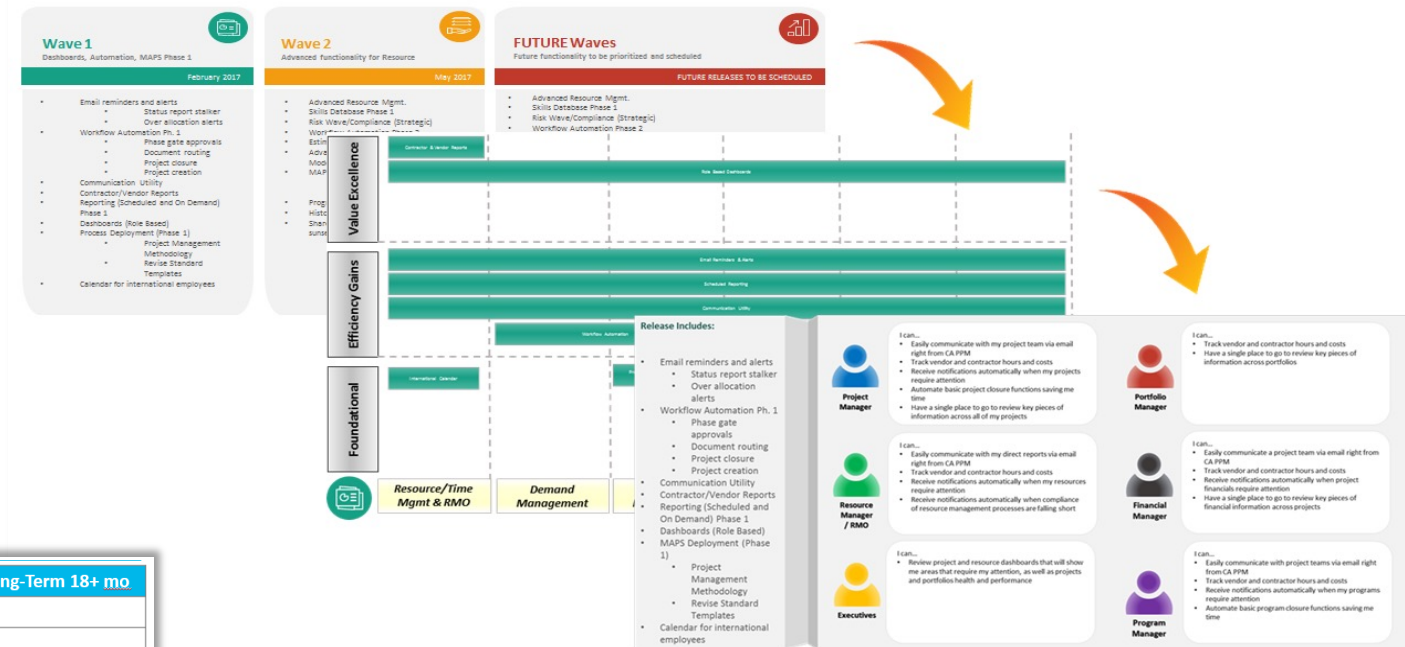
Wave 1
Dashboards, Automation, MAPS Phase 1
February 2017

- Email reminders and alerts
  - Status report stalker
  - Over allocation alerts
- Workflow Automation Ph. 1
  - Phase gate approvals
  - Document routing
  - Project closure
  - Project creation
- Communication Utility
- Contractor/Vendor Reports
- Reporting (Scheduled and On Demand) Phase 1
- Dashboards (Role Based)
- Process Deployment (Phase 1)
  - Project Management Methodology
  - Revise Standard Templates
- Calendar for international employees

Wave 2
Advanced functionality for Resource
May 2017

- Advanced Resource Mgmt.
- Skills Database Phase 1
- Risk Wave/Compliance (Strategic)
- Workflow Automation Phase 2
- Estim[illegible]
- Adva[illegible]
- Mode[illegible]
- MAP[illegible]
- Prog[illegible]
- Histo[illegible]
- Shan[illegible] sunse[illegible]

FUTURE Waves
Future functionality to be prioritized and scheduled
FUTURE RELEASES TO BE SCHEDULED

- Advanced Resource Mgmt.
- Skills Database Phase 1
- Risk Wave/Compliance (Strategic)
- Workflow Automation Phase 2

Value Excellence
Contractor & Vendor Reports
Role Based Dashboards

Efficiency Gains
Email Reminders & Alerts
Scheduled Reporting
Communication Utility
Workflow Automation

Foundational
International Calendar

Resource/Time Mgmt & RMO
Demand Management

Release Includes:
- Email reminders and alerts
  - Status report stalker
  - Over allocation alerts
- Workflow Automation Ph. 1
  - Phase gate approvals
  - Document routing
  - Project closure
  - Project creation
- Communication Utility
- Contractor/Vendor Reports
- Reporting (Scheduled and On Demand) Phase 1
- Dashboards (Role Based)
- MAPS Deployment (Phase 1)
  - Project Management Methodology
  - Revise Standard Templates
- Calendar for international employees

Project Manager
I can...
- Easily communicate with my project team via email right from CA PPM
- Track vendor and contractor hours and costs
- Receive notifications automatically when my projects require attention
- Automate basic project closure functions saving me time
- Have a single place to go to review key pieces of information across all of my projects

Portfolio Manager
I can...
- Track vendor and contractor hours and costs
- Have a single place to go to review key pieces of information across portfolios

Resource Manager / RMO
I can...
- Easily communicate with my direct reports via email right from CA PPM
- Track vendor and contractor hours and costs
- Receive notifications automatically when my resources require attention
- Receive notifications automatically when compliance of resource management processes are falling short

Financial Manager
I can...
- Easily communicate a project team via email right from CA PPM
- Track vendor and contractor hours and costs
- Receive notifications automatically when project financials require attention
- Have a single place to go to review key pieces of financial information across projects

Executives
I can...
- Review project and resource dashboards that will show me areas that require my attention, as well as projects and portfolios health and performance

Program Manager
I can...
- Easily communicate with project teams via email right from CA PPM
- Track vendor and contractor hours and costs
- Receive notifications automatically when my programs require attention
- Automate basic program closure functions saving me time

ng-Term 18+ mo